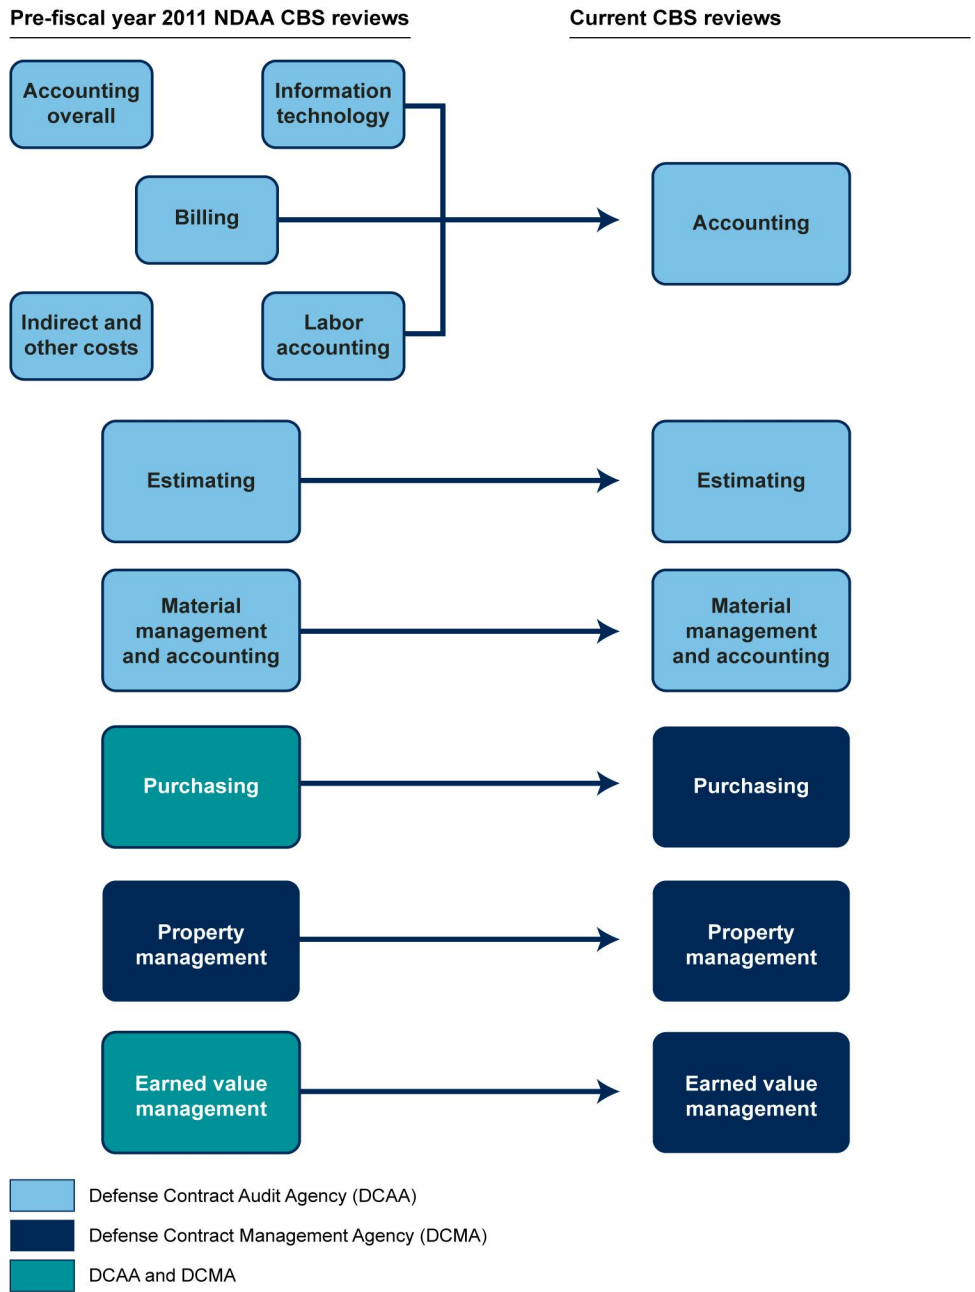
Pre-fiscal year 2011 NDAA CBS reviews

Current CBS reviews

Accounting overall

Information technology

Billing

Accounting

Indirect and other costs

Labor accounting

Estimating

Estimating

Material management and accounting

Material management and accounting

Purchasing

Purchasing

Property management

Property management

Earned value management

Earned value management

Defense Contract Audit Agency (DCAA)

Defense Contract Management Agency (DCMA)

DCAA and DCMA